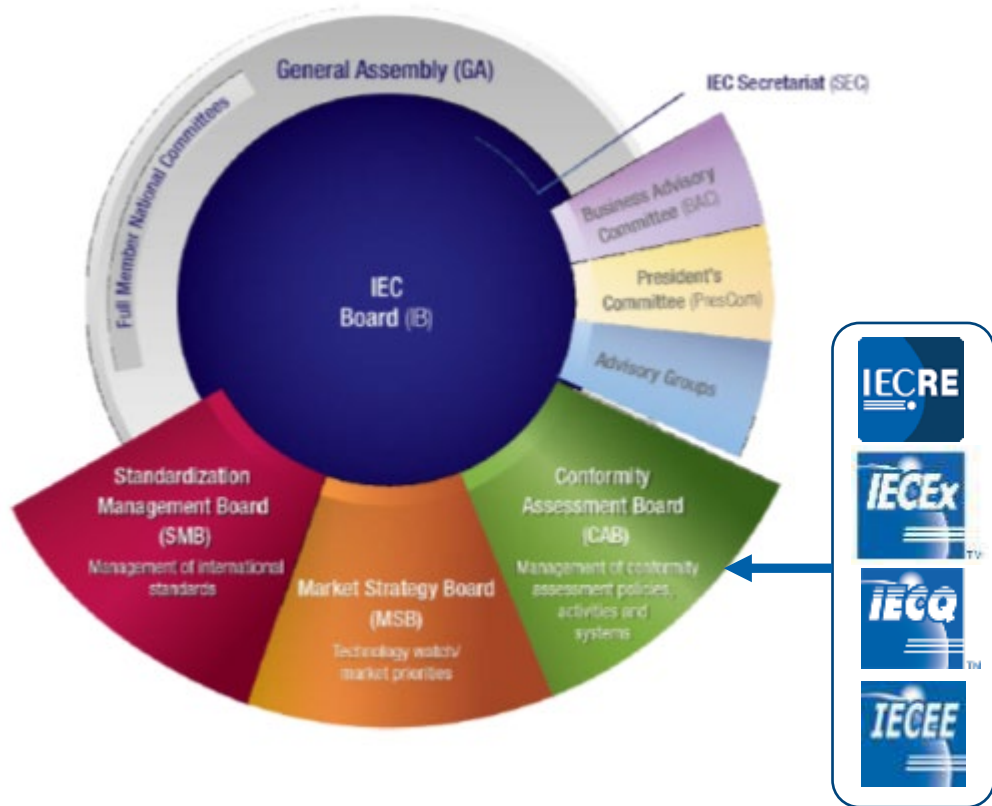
General Assembly (GA)

Full Member National Committees

IEC Secretariat (SEC)

Business Advisory Committee (BAC)

President's Committee (PresCom)

Advisory Groups

IEC Board (IB)

Standardization Management Board (SMB)

Management of international standards

Market Strategy Board (MSB)

Technology watch/ market priorities

Conformity Assessment Board (CAB)

Management of conformity assessment policies, activities and systems

IECRE

IECEx

TM

IECQ

TM

IECEE